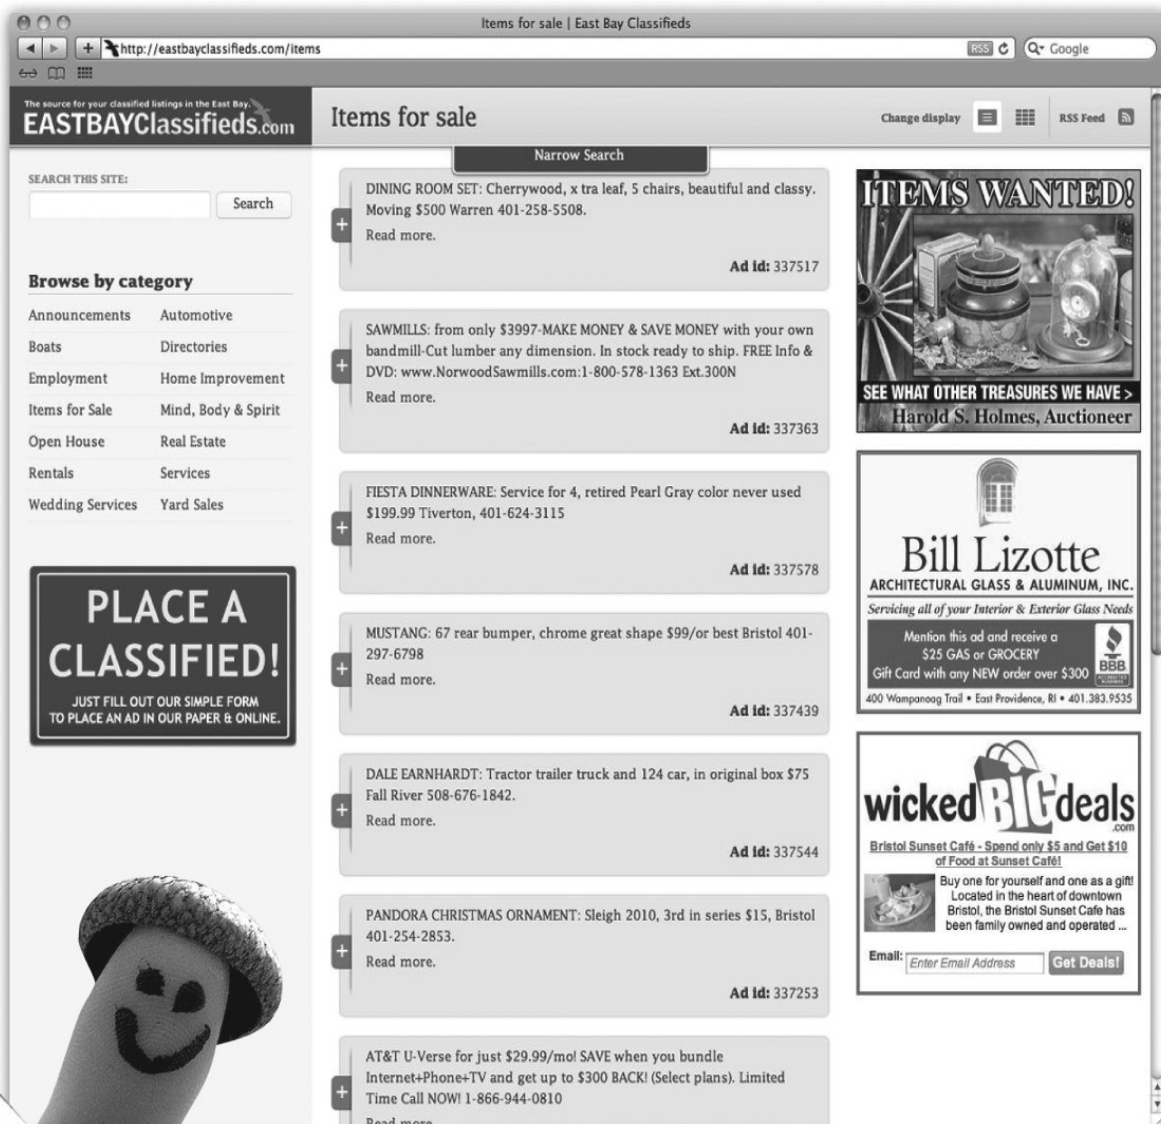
Items for sale | East Bay Classifieds

http://eastbayclassifieds.com/items

RSS

Google

The source for your classified listings in the East Bay.

EASTBAYClassifieds.com

Items for sale

Change display

RSS Feed

Narrow Search

SEARCH THIS SITE:

Search

Browse by category

| | |
|---|---|
| Announcements | Automotive |
| Boats | Directories |
| Employment | Home Improvement |
| Items for Sale | Mind, Body & Spirit |
| Open House | Real Estate |
| Rentals | Services |
| Wedding Services | Yard Sales |

PLACE A CLASSIFIED!

JUST FILL OUT OUR SIMPLE FORM TO PLACE AN AD IN OUR PAPER & ONLINE.

DINING ROOM SET: Cherrywood, x tra leaf, 5 chairs, beautiful and classy. Moving $500 Warren 401-258-5508.

Read more.

Ad id: 337517

SAWMILLS: from only $3997-MAKE MONEY & SAVE MONEY with your own bandmill-Cut lumber any dimension. In stock ready to ship. FREE Info & DVD: www.NorwoodSawmills.com:1-800-578-1363 Ext.300N

Read more.

Ad id: 337363

FIESTA DINNERWARE: Service for 4, retired Pearl Gray color never used $199.99 Tiverton, 401-624-3115

Read more.

Ad id: 337578

MUSTANG: 67 rear bumper, chrome great shape $99/or best Bristol 401-297-6798

Read more.

Ad id: 337439

DALE EARNHARDT: Tractor trailer truck and 124 car, in original box $75 Fall River 508-676-1842.

Read more.

Ad id: 337544

PANDORA CHRISTMAS ORNAMENT: Sleigh 2010, 3rd in series $15, Bristol 401-254-2853.

Read more.

Ad id: 337253

AT&T U-Verse for just $29.99/mo! SAVE when you bundle Internet+Phone+TV and get up to $300 BACK! (Select plans). Limited Time Call NOW! 1-866-944-0810

Read more.

ITEMS WANTED!

SEE WHAT OTHER TREASURES WE HAVE >

Harold S. Holmes, Auctioneer

Bill Lizotte

ARCHITECTURAL GLASS & ALUMINUM, INC.

Servicing all of your Interior & Exterior Glass Needs

Mention this ad and receive a $25 GAS or GROCERY Gift Card with any NEW order over $300

BBB

400 Wampanoag Trail • East Providence, RI • 401.383.9535

wickedBIGdeals.com

Bristol Sunset Café - Spend only $5 and Get $10 of Food at Sunset Café!

Buy one for yourself and one as a gift! Located in the heart of downtown Bristol, the Bristol Sunset Cafe has been family owned and operated ...

Email: Enter Email Address

Get Deals!